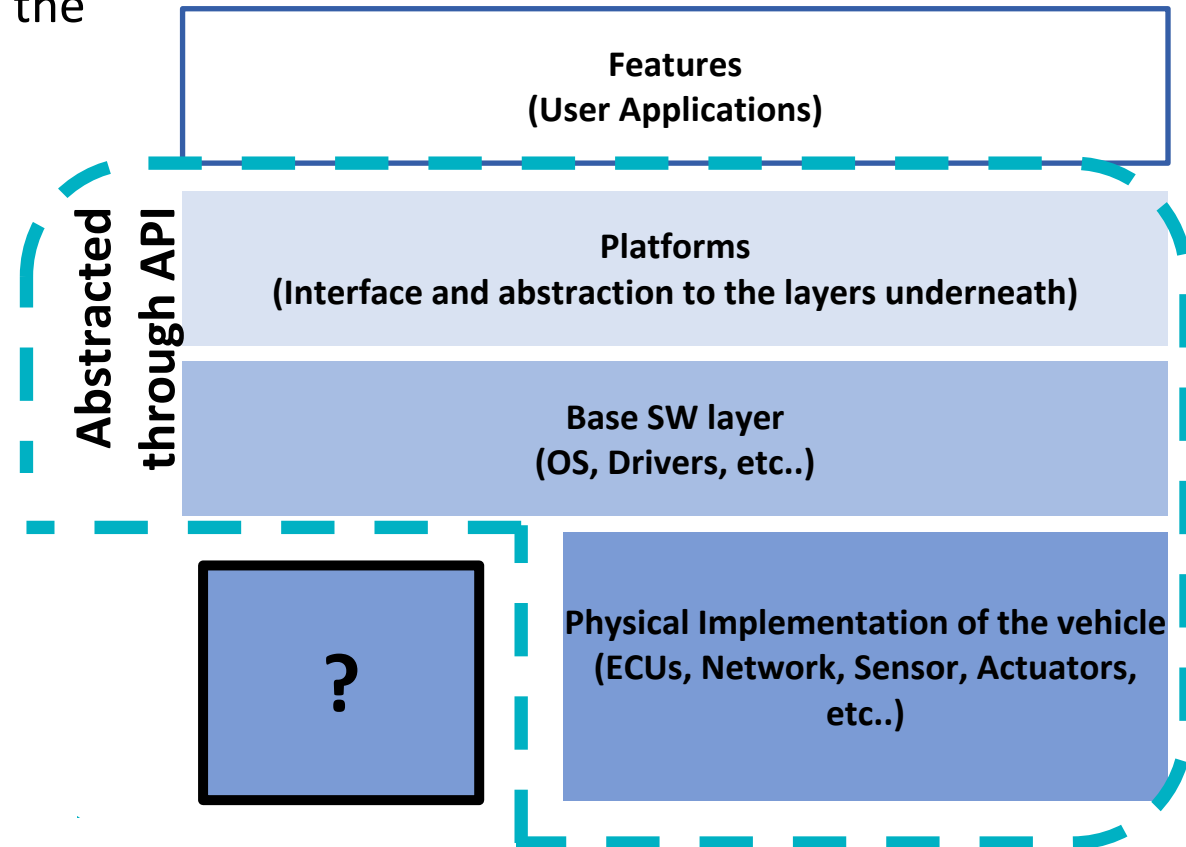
the

Features
(User Applications)

Abstracted through API

Platforms
(Interface and abstraction to the layers underneath)

Base SW layer
(OS, Drivers, etc..)

?

Physical Implementation of the vehicle
(ECUs, Network, Sensor, Actuators, etc..)